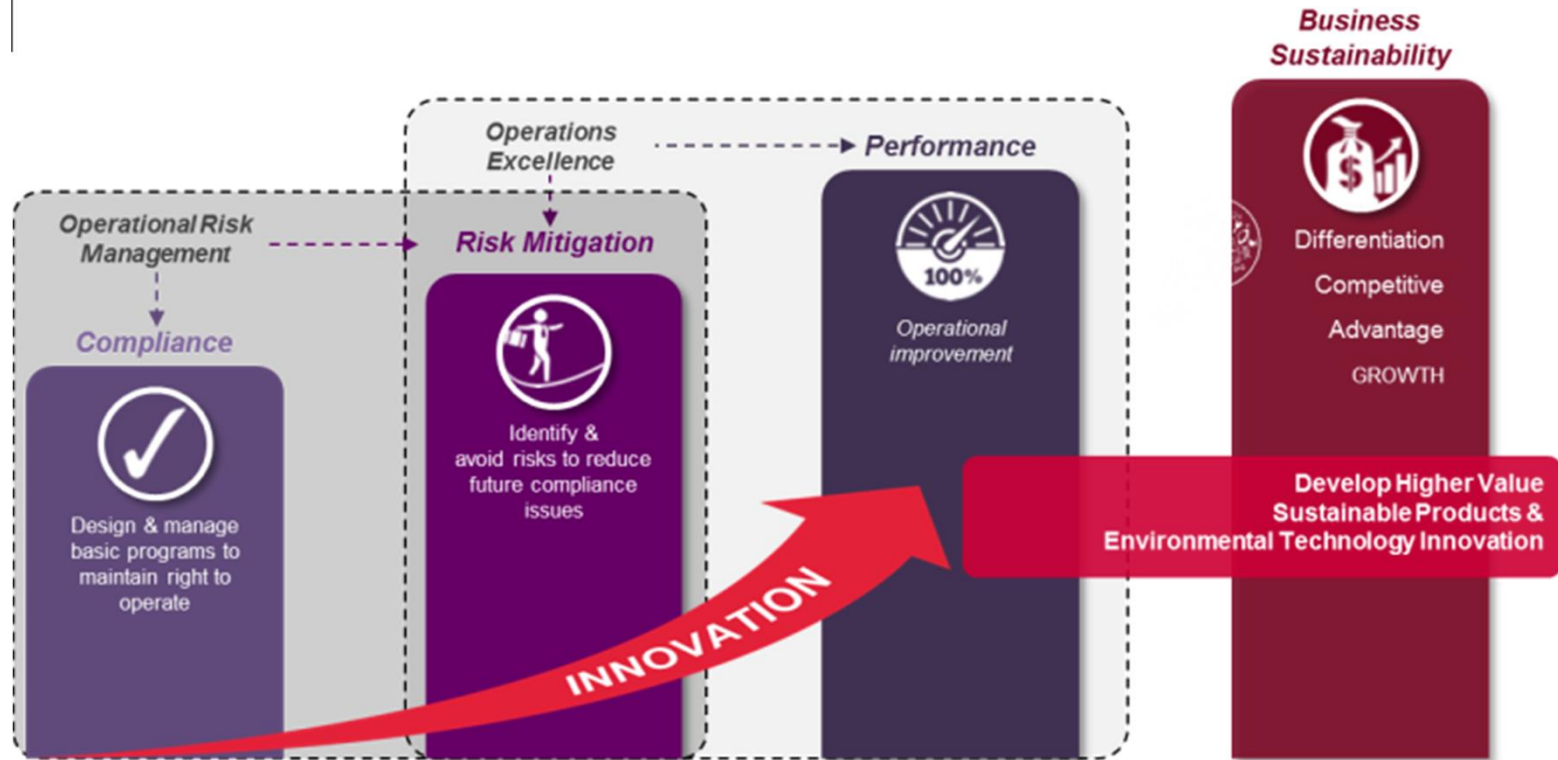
Business Sustainability

Operations Excellence

Performance

Operational Risk Management

Risk Mitigation

Compliance

Design & manage basic programs to maintain right to operate

Identify & avoid risks to reduce future compliance issues

100%

Operational improvement

$

Differentiation

Competitive Advantage

GROWTH

Develop Higher Value Sustainable Products & Environmental Technology Innovation

INNOVATION